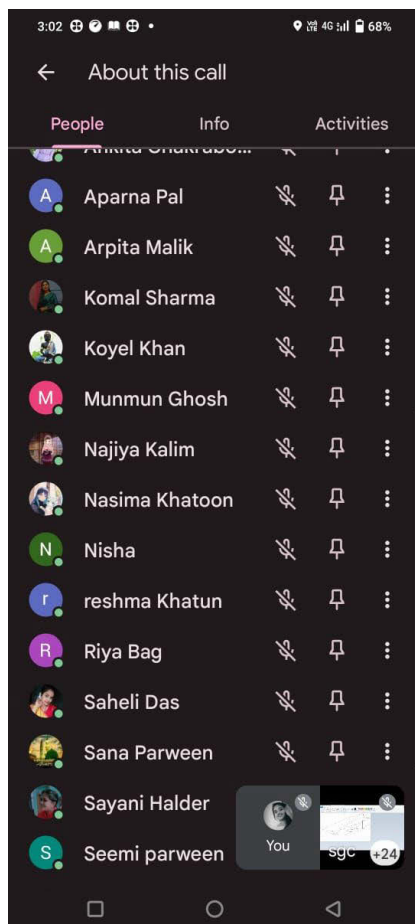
3:02 68%

About this call

People Info Activities

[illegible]

A Aparna Pal

A Arpita Malik

Komal Sharma

Koyel Khan

M Munmun Ghosh

Najiya Kalim

Nasima Khatoon

N Nisha

r reshma Khatun

R Riya Bag

Saheli Das

Sana Parween

Sayani Halder

S Seemi parween

You

sgc +24